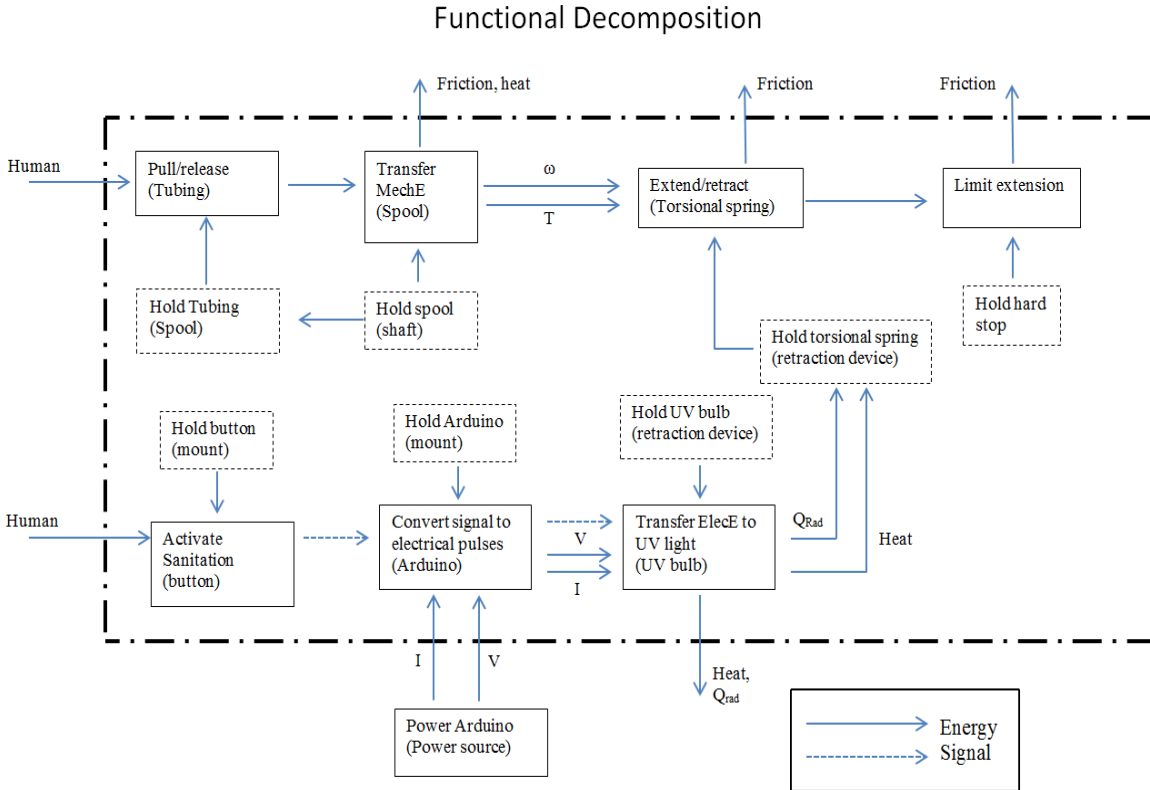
Functional Decomposition

Friction, heat

Friction

Friction

Human

Pull/release (Tubing)

Transfer MechE (Spool)

ω

T

Extend/retract (Torsional spring)

Limit extension

Hold Tubing (Spool)

Hold spool (shaft)

Hold hard stop

Hold torsional spring (retraction device)

Hold button (mount)

Hold Arduino (mount)

Hold UV bulb (retraction device)

Human

Activate Sanitation (button)

Convert signal to electrical pulses (Arduino)

V

I

Transfer ElecE to UV light (UV bulb)

$Q_{Rad}$

Heat

I

V

Heat, $Q_{rad}$

Power Arduino (Power source)

Energy

Signal